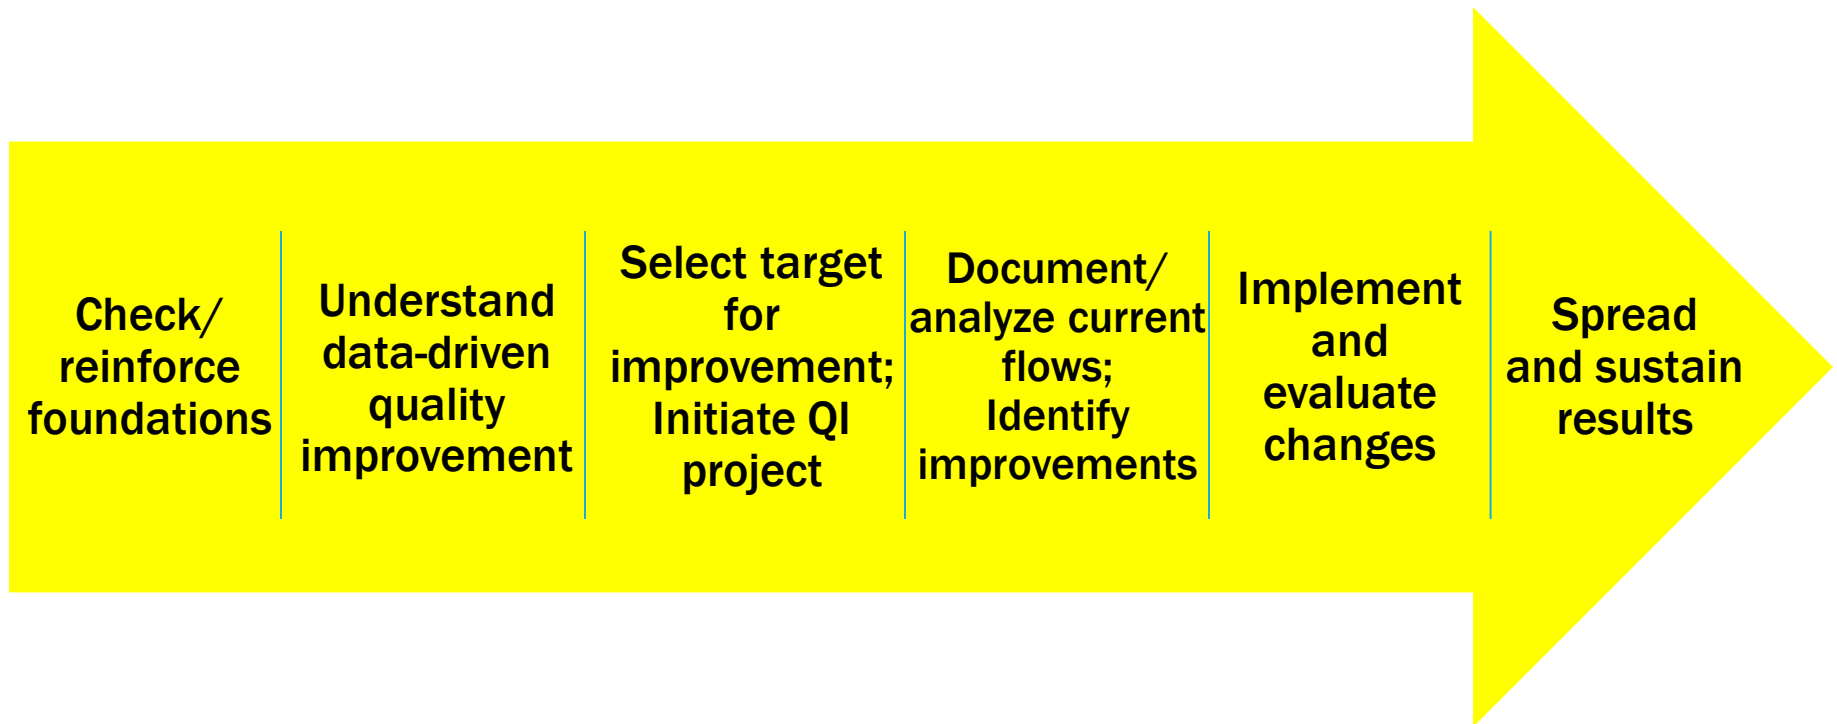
Check/ reinforce foundations

Understand data-driven quality improvement

Select target for improvement; Initiate QI project

Document/ analyze current flows; Identify improvements

Implement and evaluate changes

Spread and sustain results